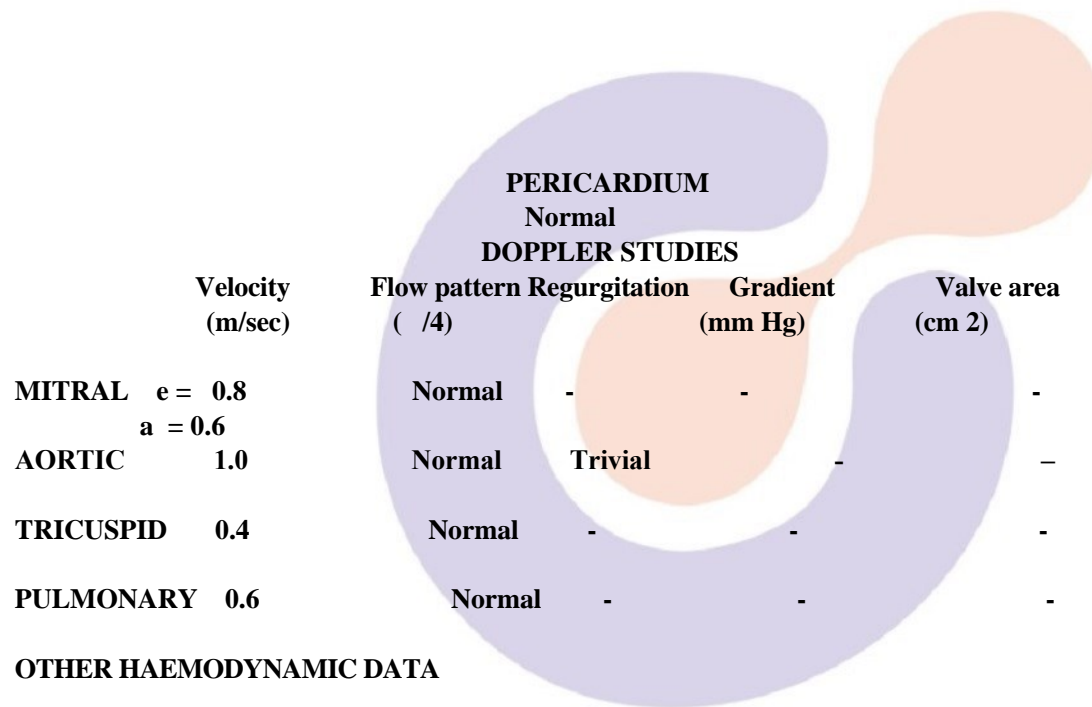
PERICARDIUM
Normal
DOPPLER STUDIES

| | Velocity (m/sec) | Flow pattern | Regurgitation ( /4) | Gradient (mm Hg) | Valve area (cm 2) |
|---|---|---|---|---|---|
| MITRAL | e = 0.8 a = 0.6 | Normal | - | - | - |
| AORTIC | 1.0 | Normal | Trivial | - | – |
| TRICUSPID | 0.4 | Normal | - | - | - |
| PULMONARY | 0.6 | Normal | - | - | - |

OTHER HAEMODYNAMIC DATA